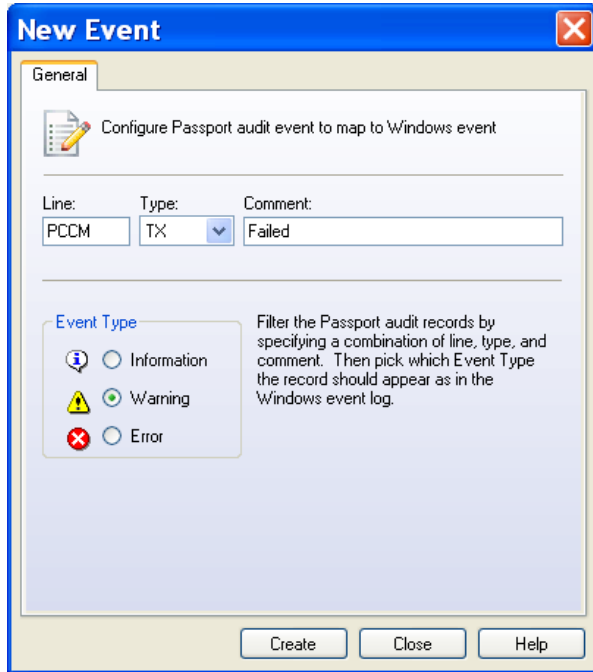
New Event

General

Configure Passport audit event to map to Windows event

Line:
PCCM

Type:
TX

Comment:
Failed

Event Type

Information

Warning

Error

Filter the Passport audit records by specifying a combination of line, type, and comment. Then pick which Event Type the record should appear as in the Windows event log.

Create

Close

Help